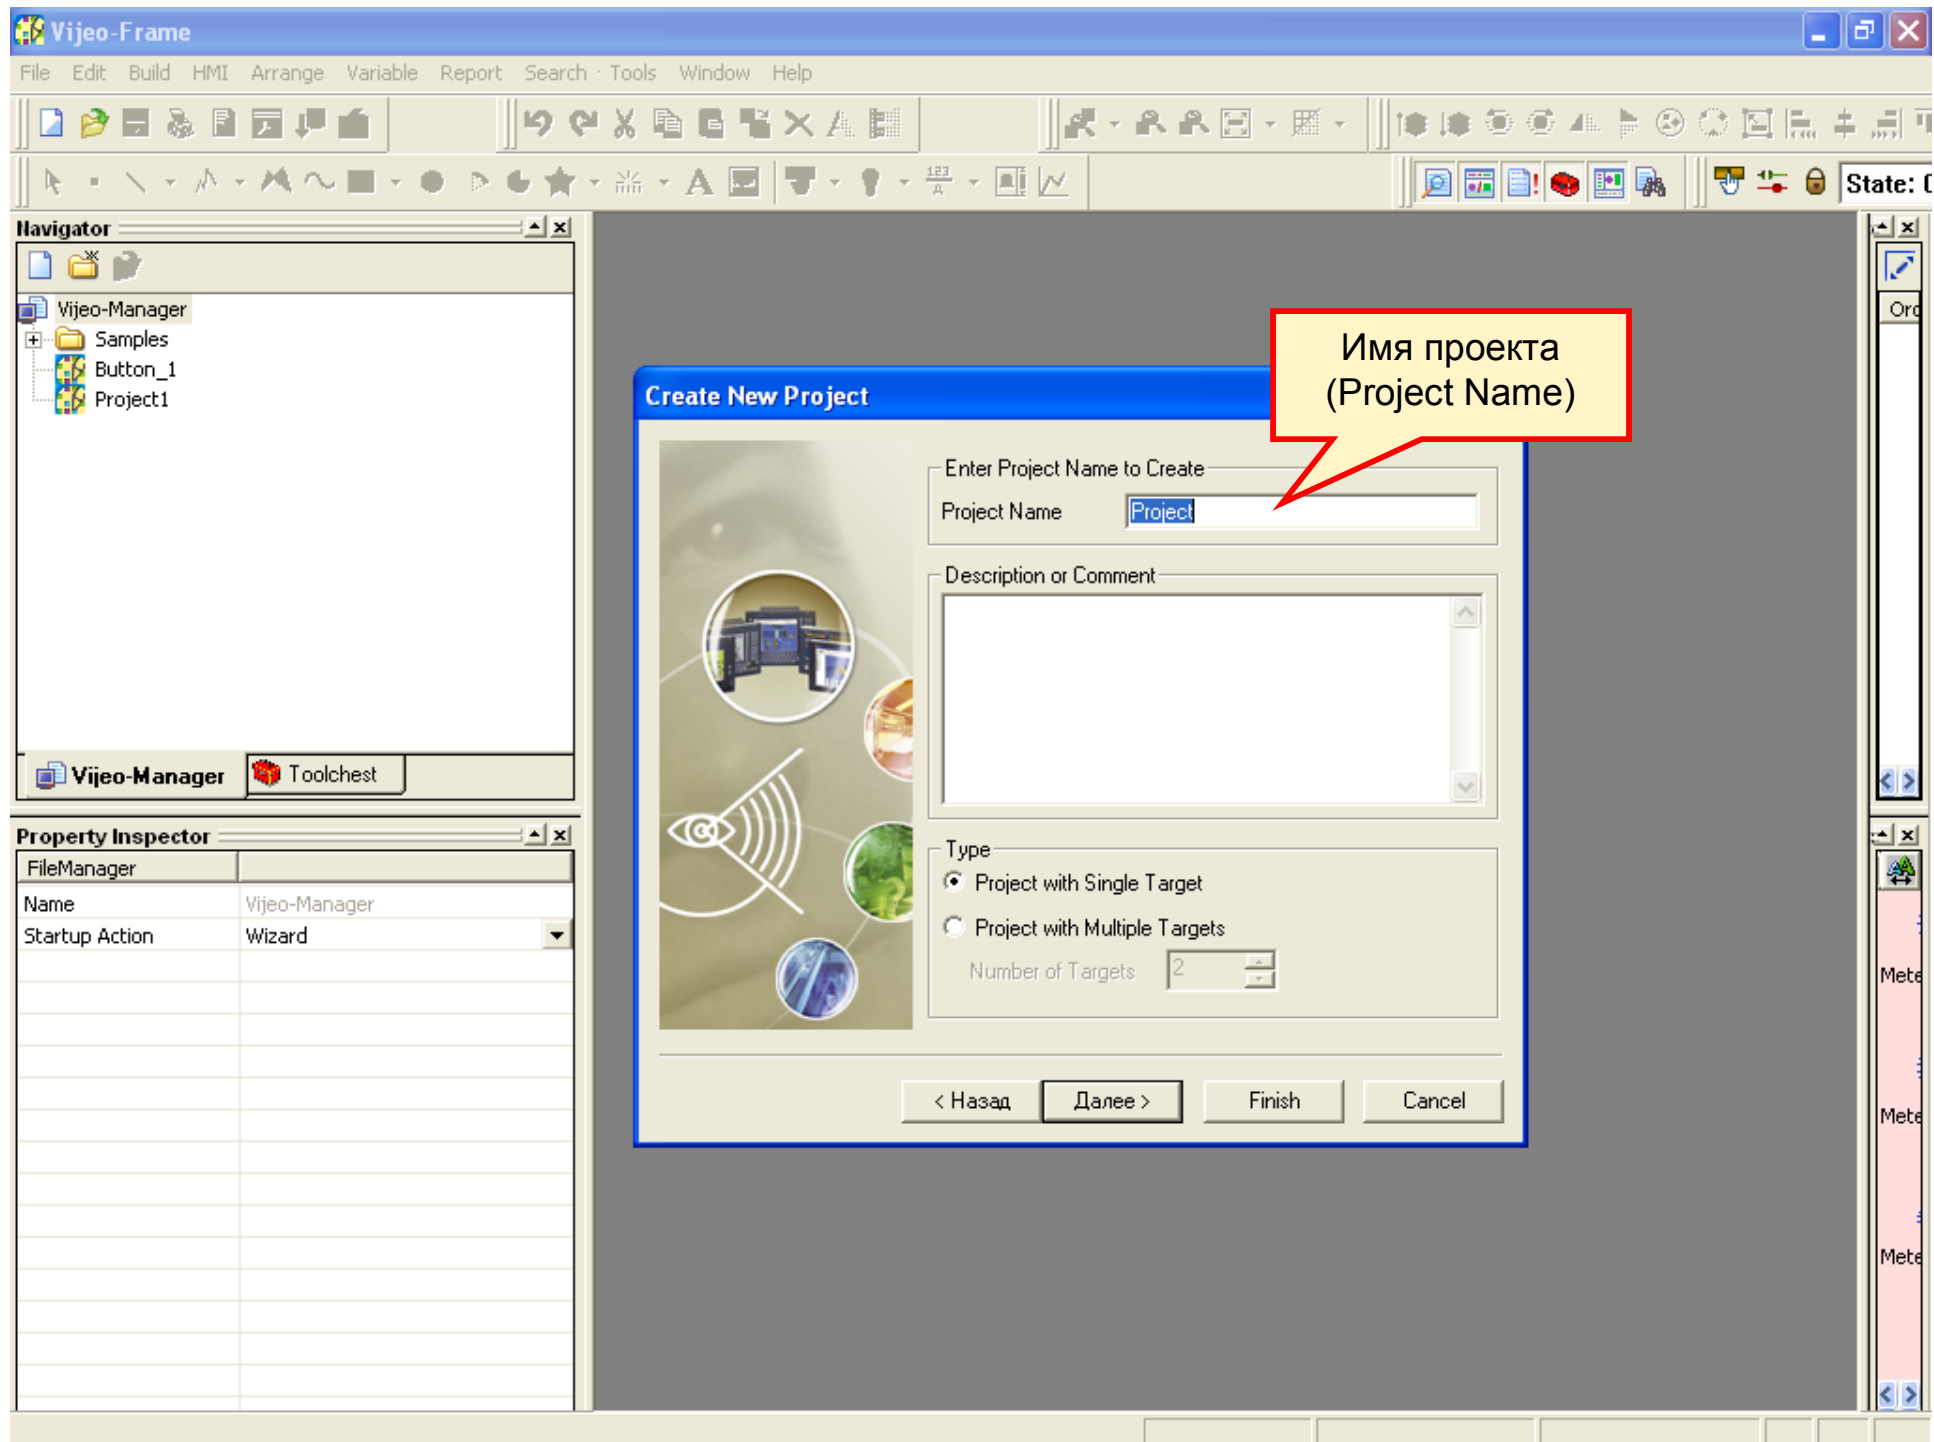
Vijeo-Frame

File Edit Build HMI Arrange Variable Report Search Tools Window Help

State: (

Navigator

Vijeo-Manager
Samples
Button_1
Project1

Vijeo-Manager
Toolchest

Property Inspector

| FileManager | |
|---|---|
| Name | Vijeo-Manager |
| Startup Action | Wizard |

Create New Project

Имя проекта (Project Name)

Enter Project Name to Create
Project Name Project

Description or Comment

Type
Project with Single Target
Project with Multiple Targets
Number of Targets 2

< Назад Далее > Finish Cancel

Ord
Mete
Mete
Mete